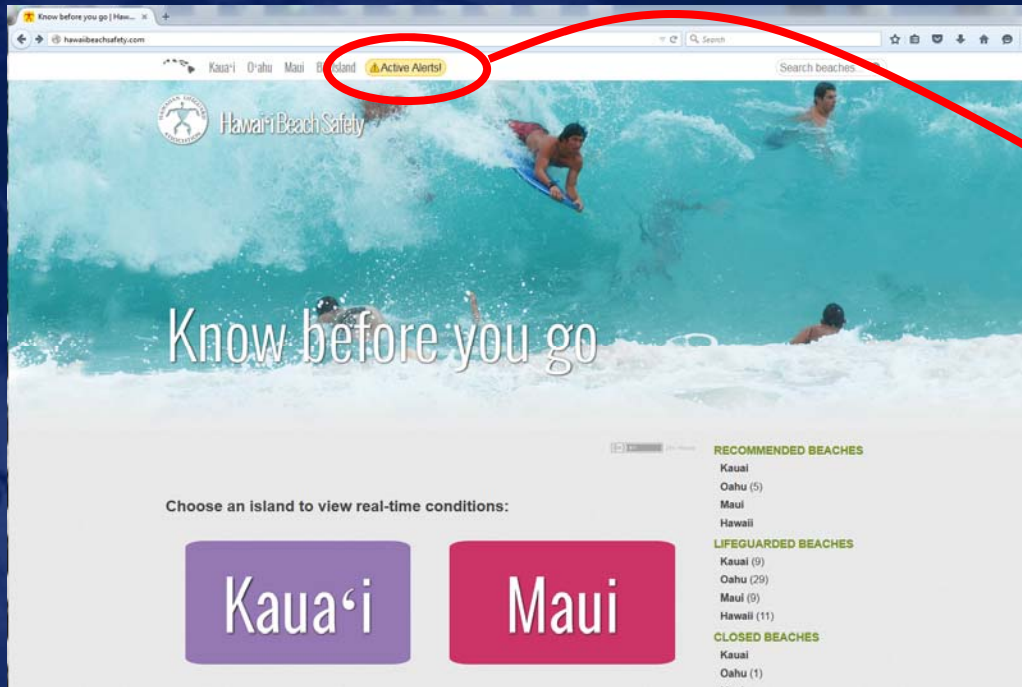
Know before you go | Haw... ×

hawaiibeachsafety.com

Search

Kaua'i O'ahu Maui Big Island ⚠Active Alerts!

Search beaches

Hawai'i Beach Safety

Know before you go

Choose an island to view real-time conditions:

Kaua'i

Maui

RECOMMENDED BEACHES
Kauai
Oahu (5)
Maui
Hawaii
LIFEGUARDED BEACHES
Kauai (9)
Oahu (29)
Maui (9)
Hawaii (11)
CLOSED BEACHES
Kauai
Oahu (1)